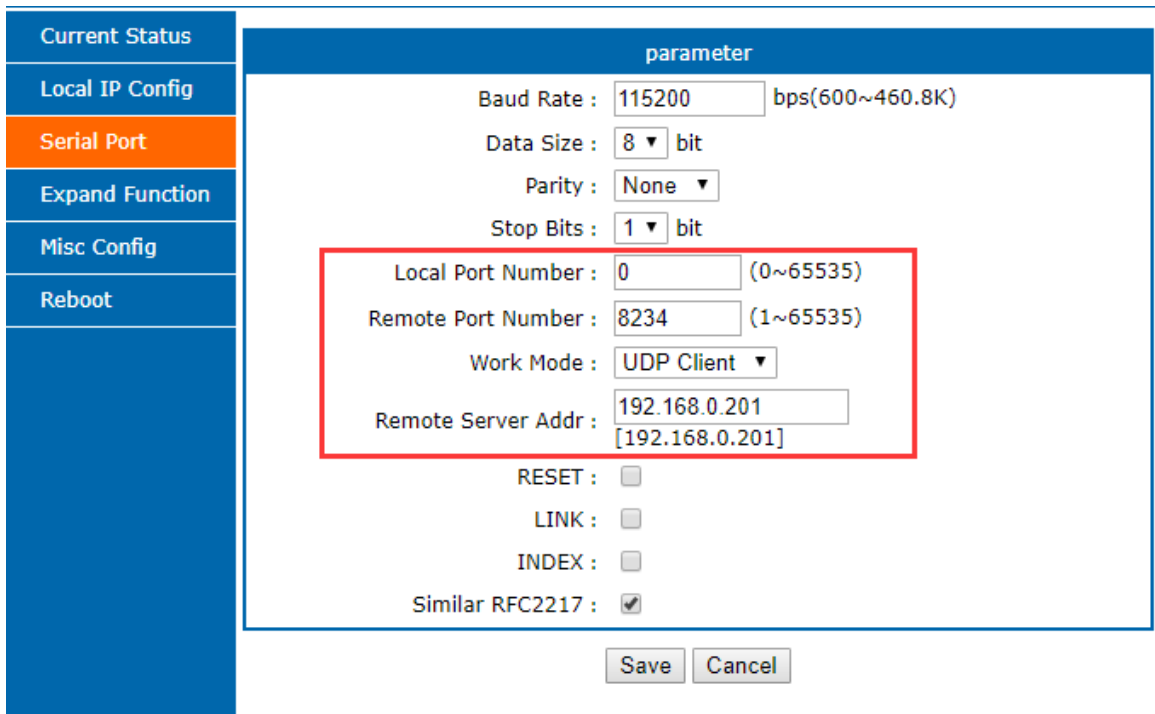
Current Status
Local IP Config
Serial Port
Expand Function
Misc Config
Reboot

parameter

Baud Rate : 115200 bps(600~460.8K)
Data Size : 8 ▾ bit
Parity : None ▾
Stop Bits : 1 ▾ bit
Local Port Number : 0 (0~65535)
Remote Port Number : 8234 (1~65535)
Work Mode : UDP Client ▾
Remote Server Addr : 192.168.0.201
[192.168.0.201]
RESET :
LINK :
INDEX :
Similar RFC2217 :

Save Cancel